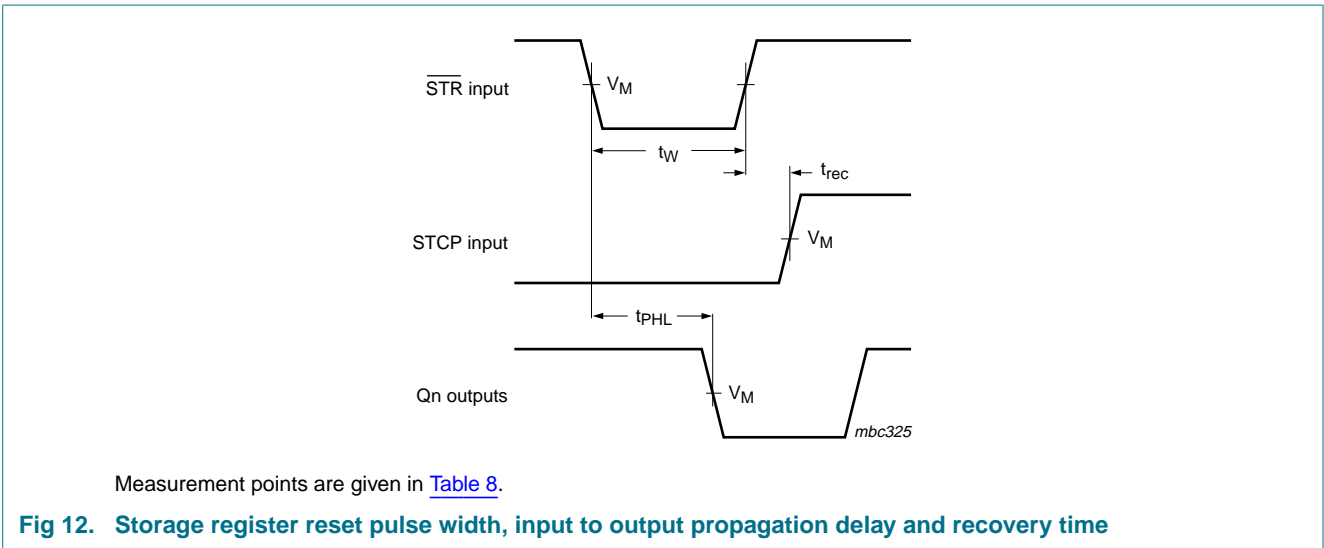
$\overline{STR}$ input

$V_M$

$t_W$

$t_{rec}$

STCP input

$V_M$

$t_{PHL}$

Qn outputs

$V_M$

mbc325

Measurement points are given in Table 8.

Fig 12. Storage register reset pulse width, input to output propagation delay and recovery time